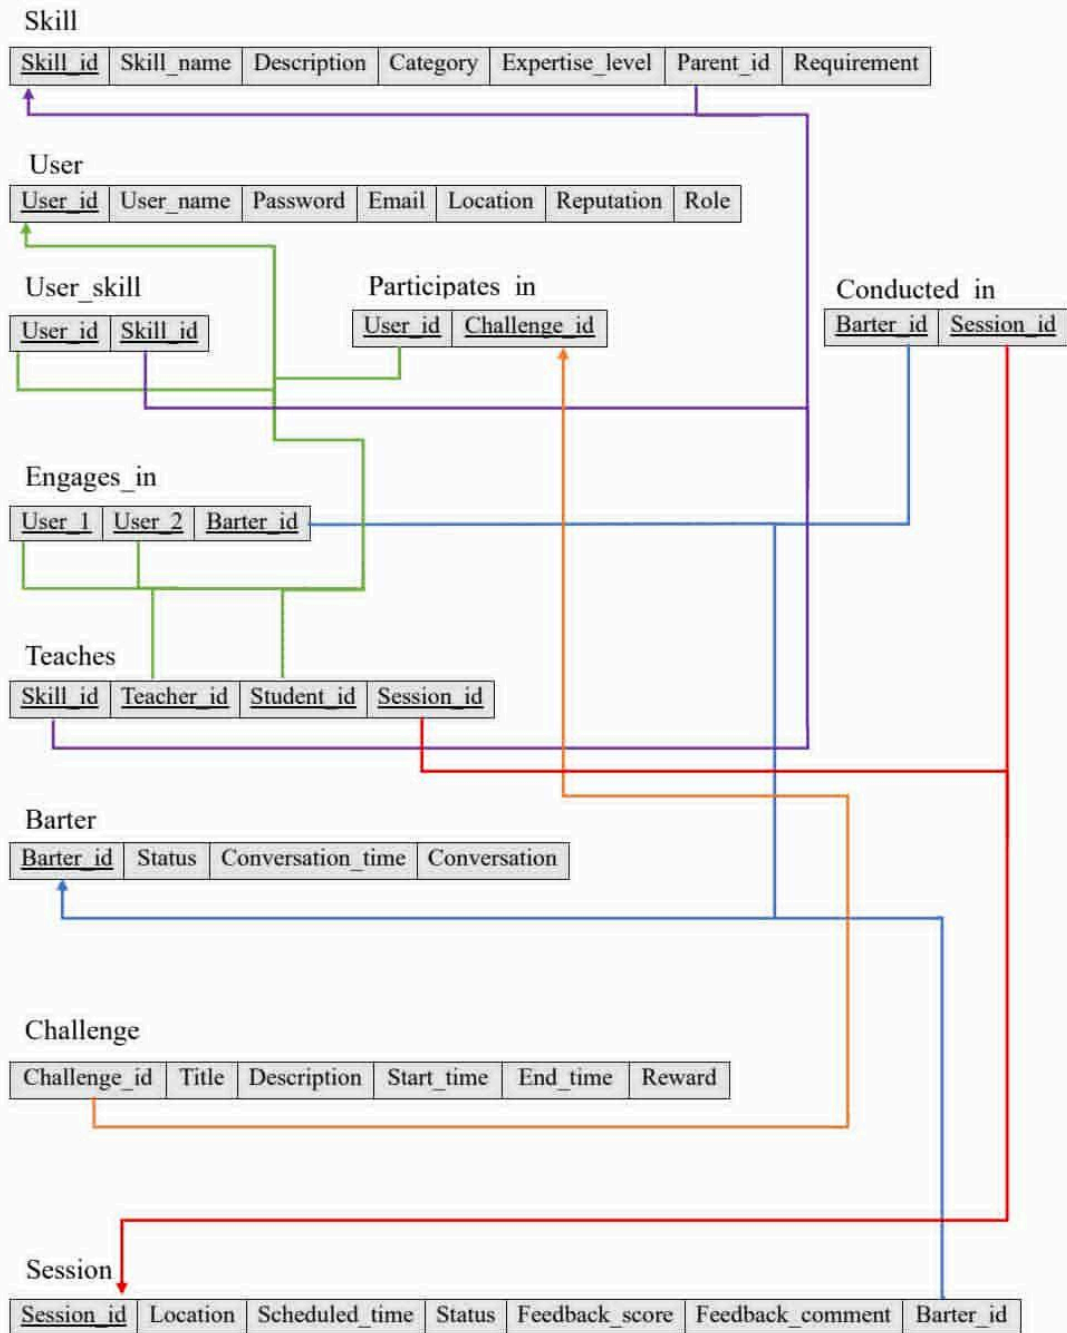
Skill

| Skill_id | Skill_name | Description | Category | Expertise_level | Parent_id | Requirement |
|---|---|---|---|---|---|---|

User

| User_id | User_name | Password | Email | Location | Reputation | Role |
|---|---|---|---|---|---|---|

User_skill

| User_id | Skill_id |
|---|---|

Participates_in

| User_id | Challenge_id |
|---|---|

Conducted_in

| Barter_id | Session_id |
|---|---|

Engages_in

| User_1 | User_2 | Barter_id |
|---|---|---|

Teaches

| Skill_id | Teacher_id | Student_id | Session_id |
|---|---|---|---|

Barter

| Barter_id | Status | Conversation_time | Conversation |
|---|---|---|---|

Challenge

| Challenge_id | Title | Description | Start_time | End_time | Reward |
|---|---|---|---|---|---|

Session

| Session_id | Location | Scheduled_time | Status | Feedback_score | Feedback_comment | Barter_id |
|---|---|---|---|---|---|---|